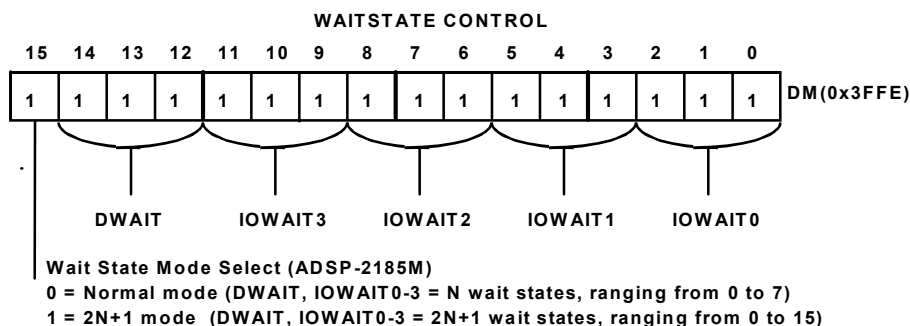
WAITSTATE CONTROL

| 15 | 14 | 13 | 12 | 11 | 10 | 9 | 8 | 7 | 6 | 5 | 4 | 3 | 2 | 1 | 0 |
|---|---|---|---|---|---|---|---|---|---|---|---|---|---|---|---|
| 1 | 1 | 1 | 1 | 1 | 1 | 1 | 1 | 1 | 1 | 1 | 1 | 1 | 1 | 1 | 1 |

DM(0x3FFE)

DWAIT IOWAIT3 IOWAIT2 IOWAIT1 IOWAIT0

Wait State Mode Select (ADSP-2185M)
0 = Normal mode (DWAIT, IOWAIT0-3 = N wait states, ranging from 0 to 7)
1 = 2N+1 mode (DWAIT, IOWAIT0-3 = 2N+1 wait states, ranging from 0 to 15)